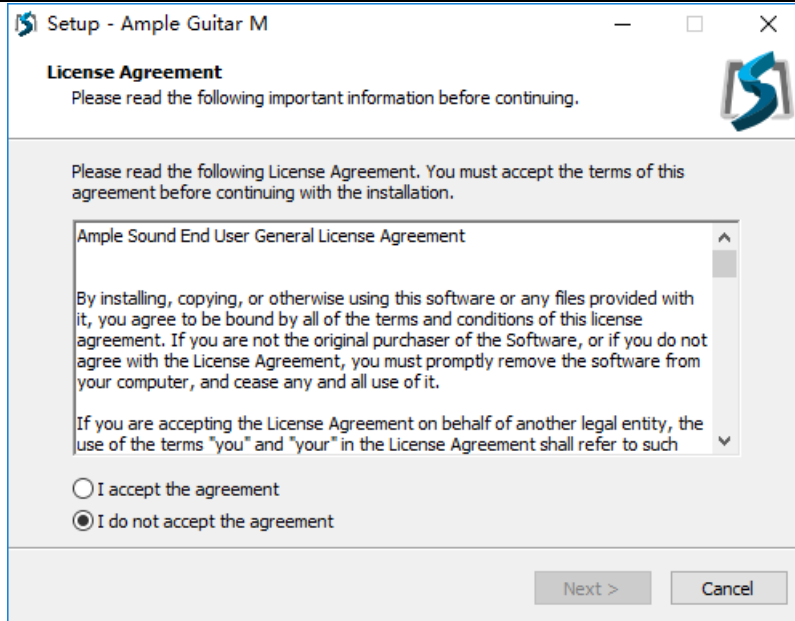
Setup - Ample Guitar M

License Agreement
Please read the following important information before continuing.

Please read the following License Agreement. You must accept the terms of this agreement before continuing with the installation.

Ample Sound End User General License Agreement

By installing, copying, or otherwise using this software or any files provided with it, you agree to be bound by all of the terms and conditions of this license agreement. If you are not the original purchaser of the Software, or if you do not agree with the License Agreement, you must promptly remove the software from your computer, and cease any and all use of it.

If you are accepting the License Agreement on behalf of another legal entity, the use of the terms "you" and "your" in the License Agreement shall refer to such

I accept the agreement
I do not accept the agreement

Next >
Cancel